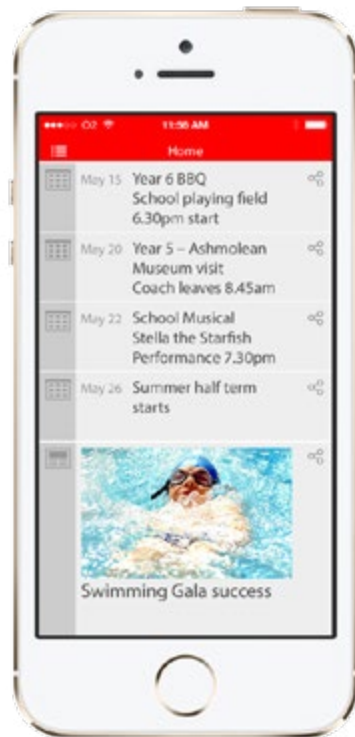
O2 11:56 AM

Home

May 15 Year 6 BBQ
School playing field
6.30pm start

May 20 Year 5 – Ashmolean
Museum visit
Coach leaves 8.45am

May 22 School Musical
Stella the Starfish
Performance 7.30pm

May 26 Summer half term
starts

Swimming Gala success